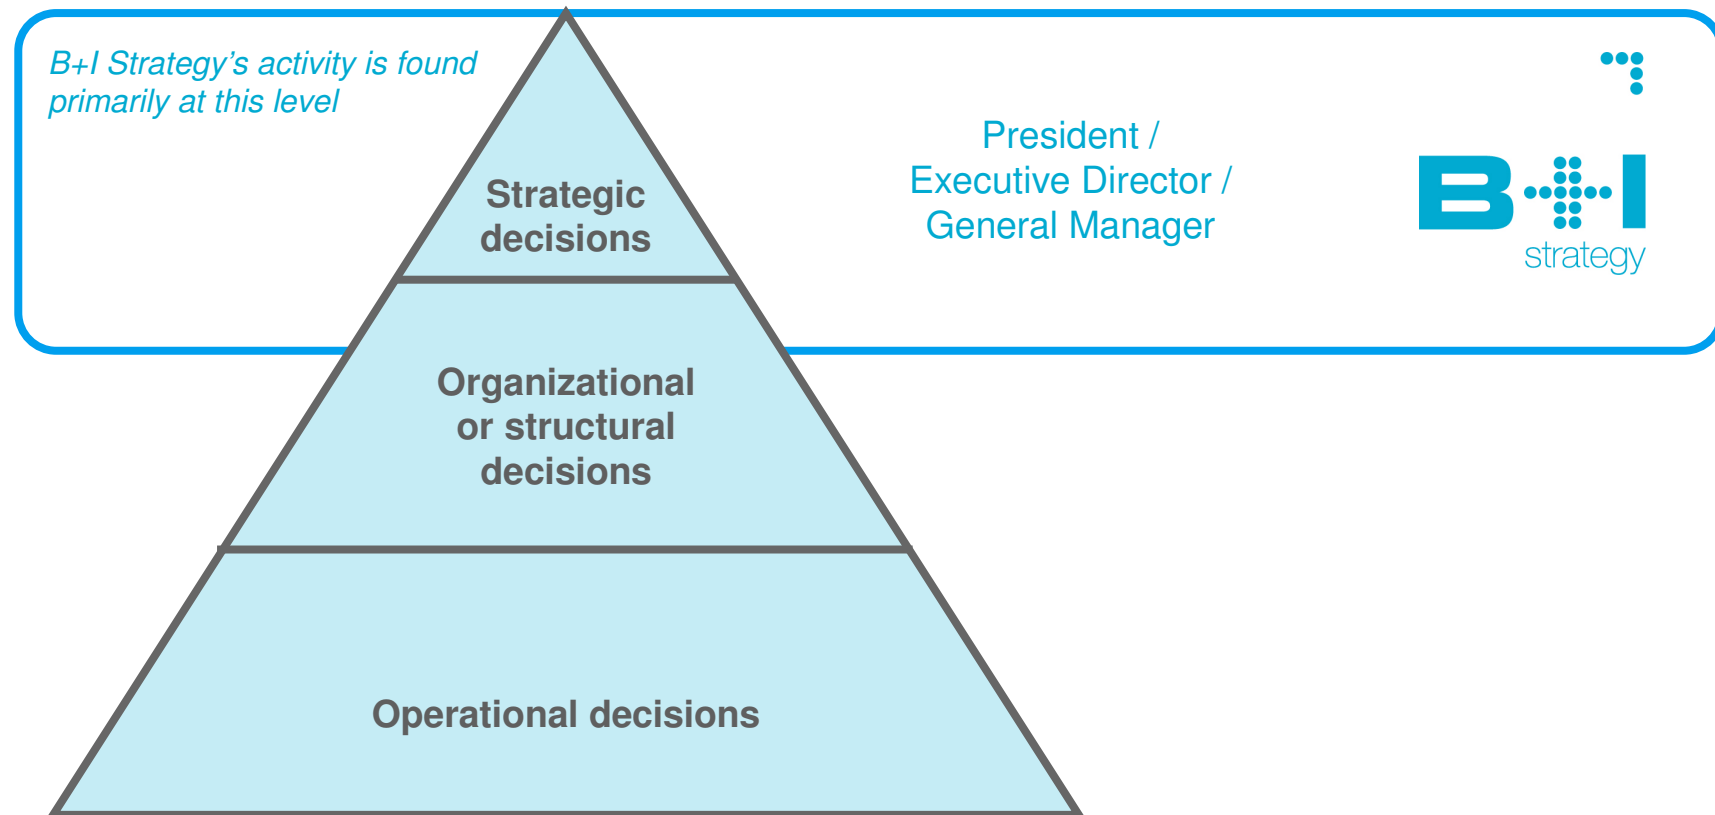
B+I Strategy's activity is found primarily at this level

Strategic decisions

President / Executive Director / General Manager

B+I strategy

Organizational or structural decisions

Operational decisions